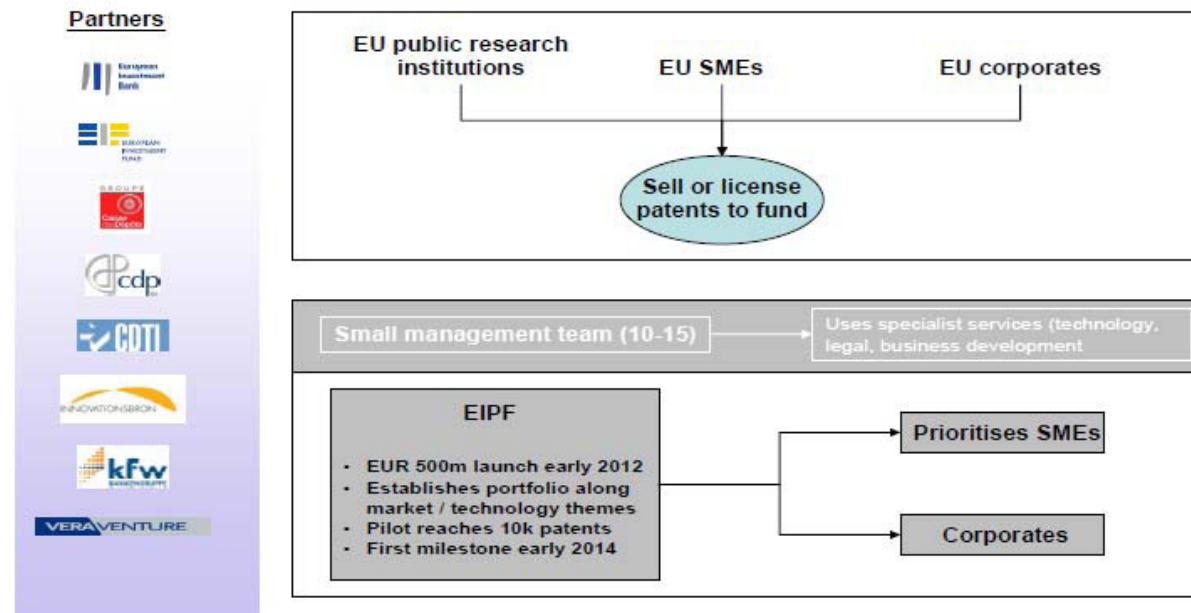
Partners

European Investment Bank

EUROPEAN INVESTMENT FUND

GROUPE Caisse des Dépôts

cdp

CDTI

INNOVATIONSBRON

kfw BANKENGRUPPE

VERAVENTURE

EU public research institutions

EU SMEs

EU corporates

Sell or license patents to fund

Small management team (10-15)

Uses specialist services (technology, legal, business development

EIPF

- EUR 500m launch early 2012
- Establishes portfolio along market / technology themes
- Pilot reaches 10k patents
- First milestone early 2014

Prioritises SMEs

Corporates